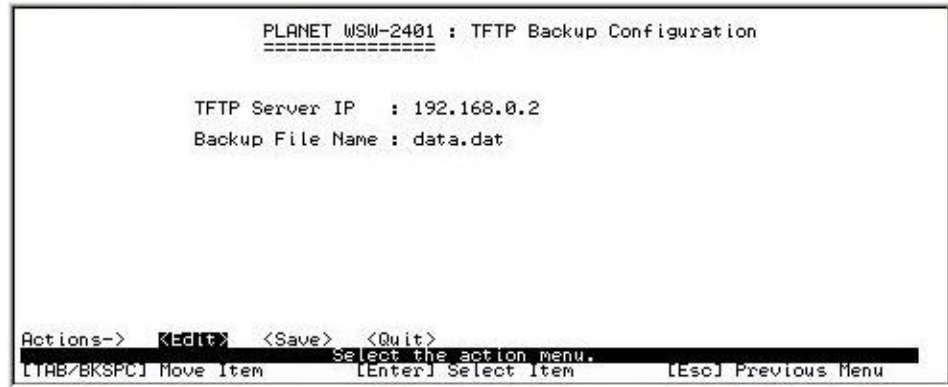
PLANET WSW-2401 : TFTP Backup Configuration
================

TFTP Server IP : 192.168.0.2

Backup File Name : data.dat

Actions-> <Edit> <Save> <Quit>

Select the action menu.

[TAB/BKSPC] Move Item [Enter] Select Item [Esc] Previous Menu